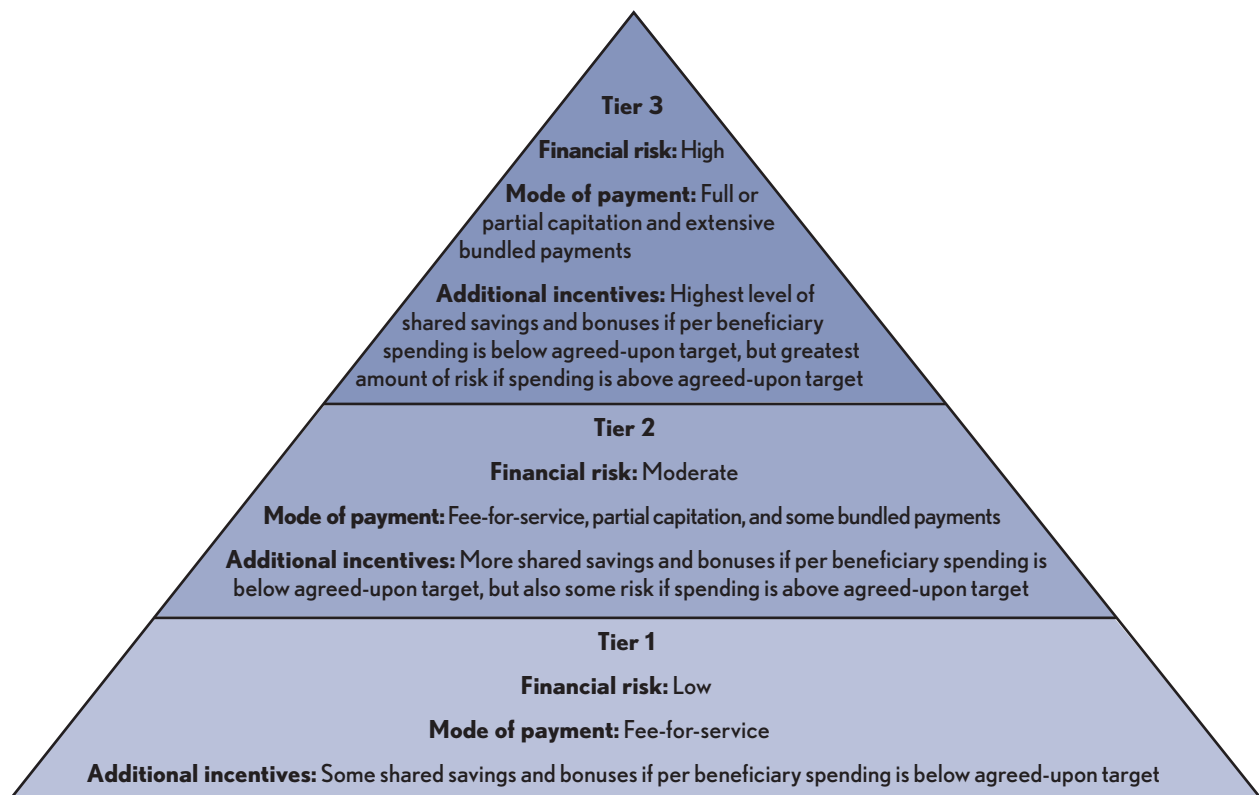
Tier 3

Financial risk: High

Mode of payment: Full or partial capitation and extensive bundled payments

Additional incentives: Highest level of shared savings and bonuses if per beneficiary spending is below agreed-upon target, but greatest amount of risk if spending is above agreed-upon target

Tier 2

Financial risk: Moderate

Mode of payment: Fee-for-service, partial capitation, and some bundled payments

Additional incentives: More shared savings and bonuses if per beneficiary spending is below agreed-upon target, but also some risk if spending is above agreed-upon target

Tier 1

Financial risk: Low

Mode of payment: Fee-for-service

Additional incentives: Some shared savings and bonuses if per beneficiary spending is below agreed-upon target